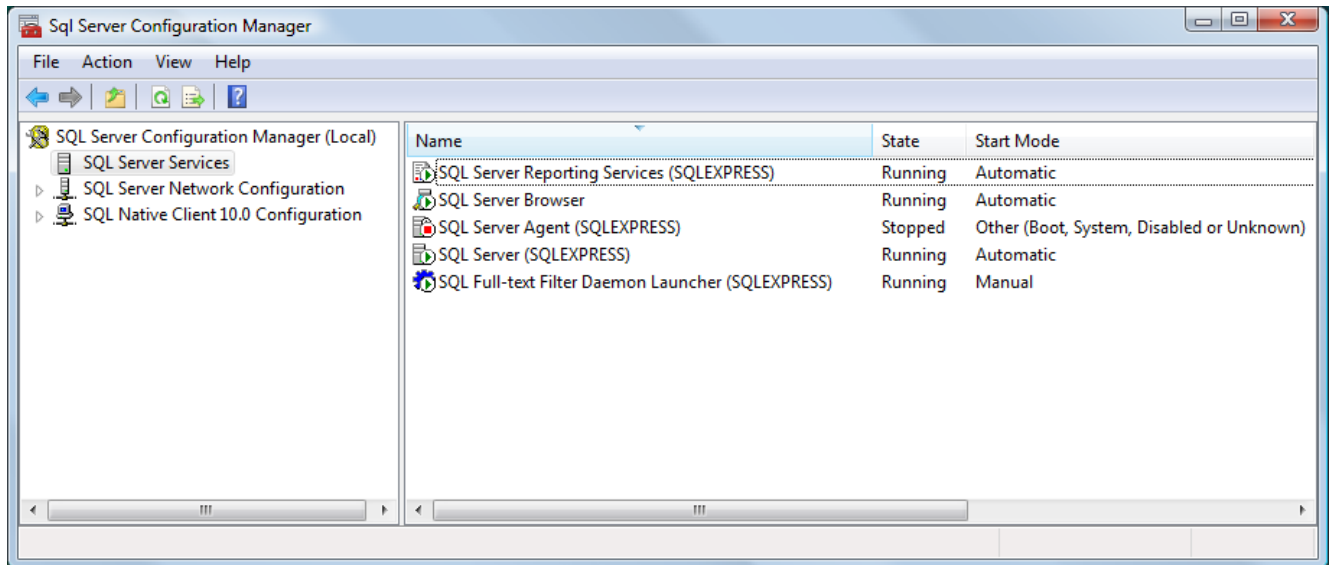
Sql Server Configuration Manager

File Action View Help

SQL Server Configuration Manager (Local)
SQL Server Services
SQL Server Network Configuration
SQL Native Client 10.0 Configuration

| Name | State | Start Mode |
|---|---|---|
| SQL Server Reporting Services (SQLEXPRESS) | Running | Automatic |
| SQL Server Browser | Running | Automatic |
| SQL Server Agent (SQLEXPRESS) | Stopped | Other (Boot, System, Disabled or Unknown) |
| SQL Server (SQLEXPRESS) | Running | Automatic |
| SQL Full-text Filter Daemon Launcher (SQLEXPRESS) | Running | Manual |